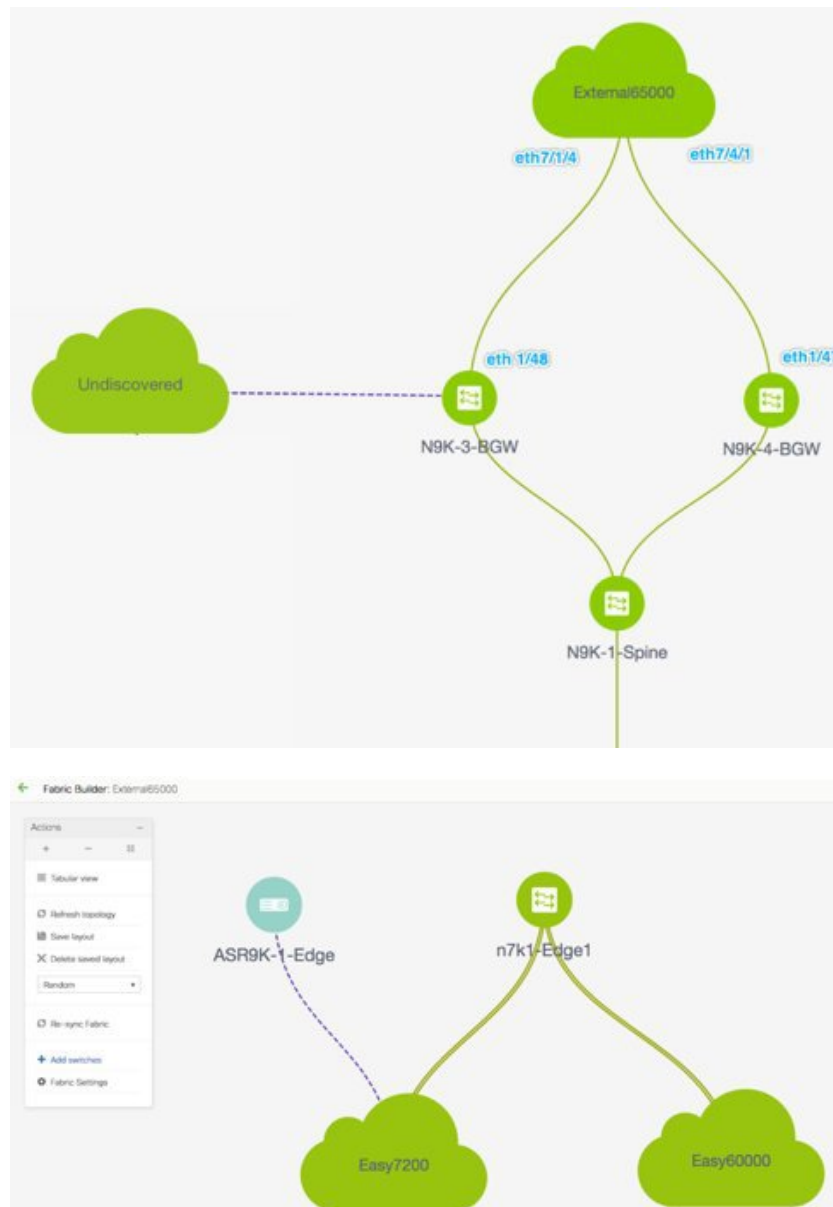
External65000

eth7/1/4

eth7/4/1

eth 1/48

eth1/4

Undiscovered

N9K-3-BGW

N9K-4-BGW

N9K-1-Spine

Fabric Builder: External65000

Actions

+ − ⠿

Tabular view

Refresh topology

Save layout

Delete saved layout

Random

Re-sync Fabric

Add switches

Fabric Settings

ASR9K-1-Edge

n7k1-Edge1

Easy7200

Easy60000